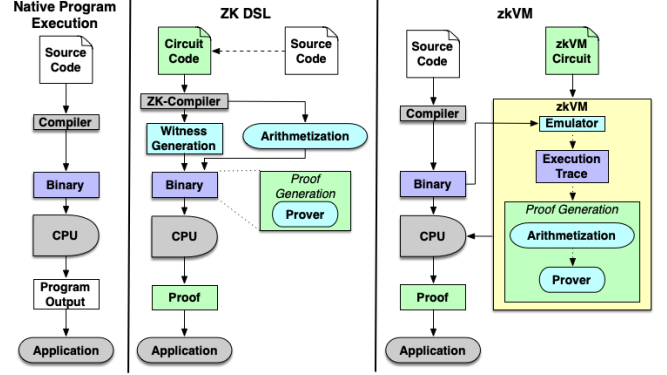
Native Program Execution

Source Code

Compiler

Binary

CPU

Program Output

Application

ZK DSL

Circuit Code

Source Code

ZK-Compiler

Witness Generation

Arithmetization

Binary

Proof Generation

Prover

CPU

Proof

Application

zkVM

Source Code

zkVM Circuit

Compiler

zkVM

Emulator

Execution Trace

Binary

Proof Generation

CPU

Arithmetization

Prover

Proof

Application